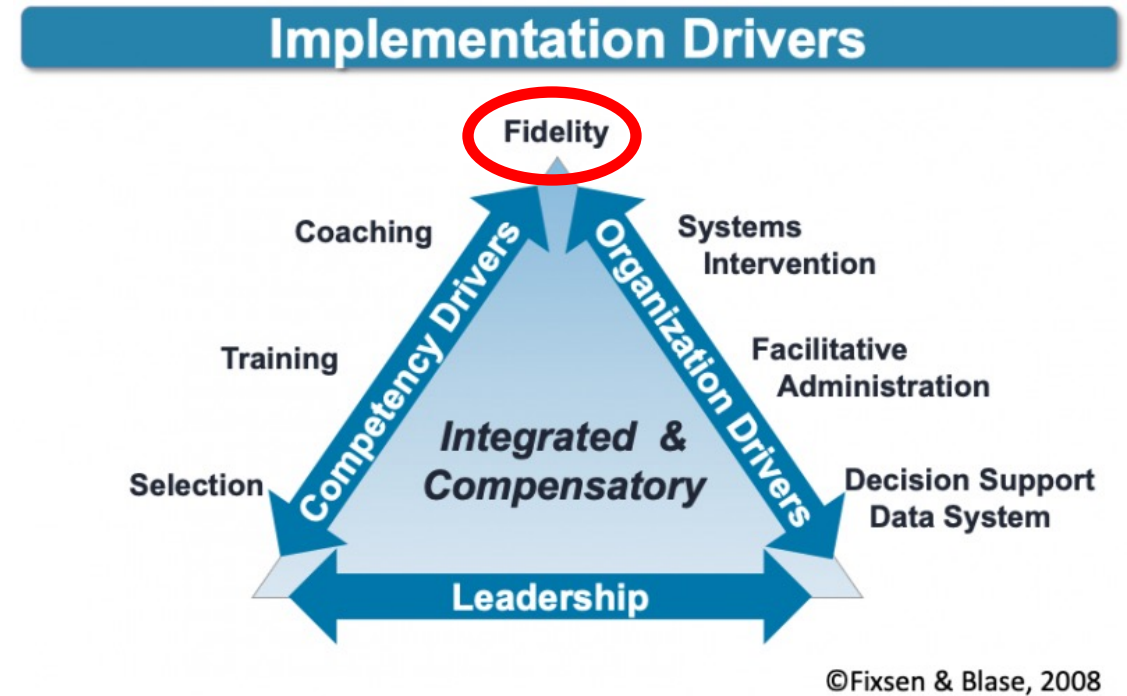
Implementation Drivers

Fidelity

Coaching

Training

Selection

Competency Drivers

Organization Drivers

Systems Intervention

Facilitative Administration

Decision Support Data System

Integrated & Compensatory

Leadership

©Fixsen & Blase, 2008